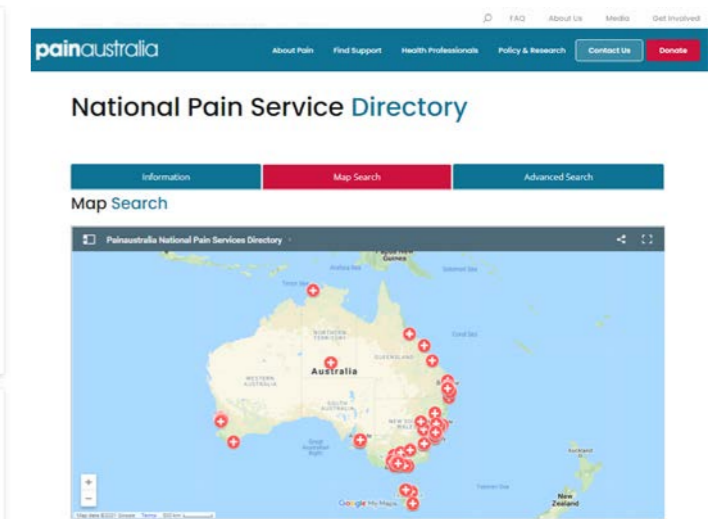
FAQ About Us Media Get Involved

painaustralia

About Pain Find Support Health Professionals Policy & Research Contact Us Donate

National Pain Service Directory

Information Map Search Advanced Search

Map Search

Painaustralia National Pain Services Directory

Papua New Guinea

Solomon Sea

Coral Sea

NORTHERN TERRITORY

QUEENSLAND

WESTERN AUSTRALIA

Australia

SOUTH AUSTRALIA

NEW SOUTH WALES

Great Australian Bight

Tasman Sea

New Zealand

Google My Maps

Map data ©2021 Google Terms 500 km